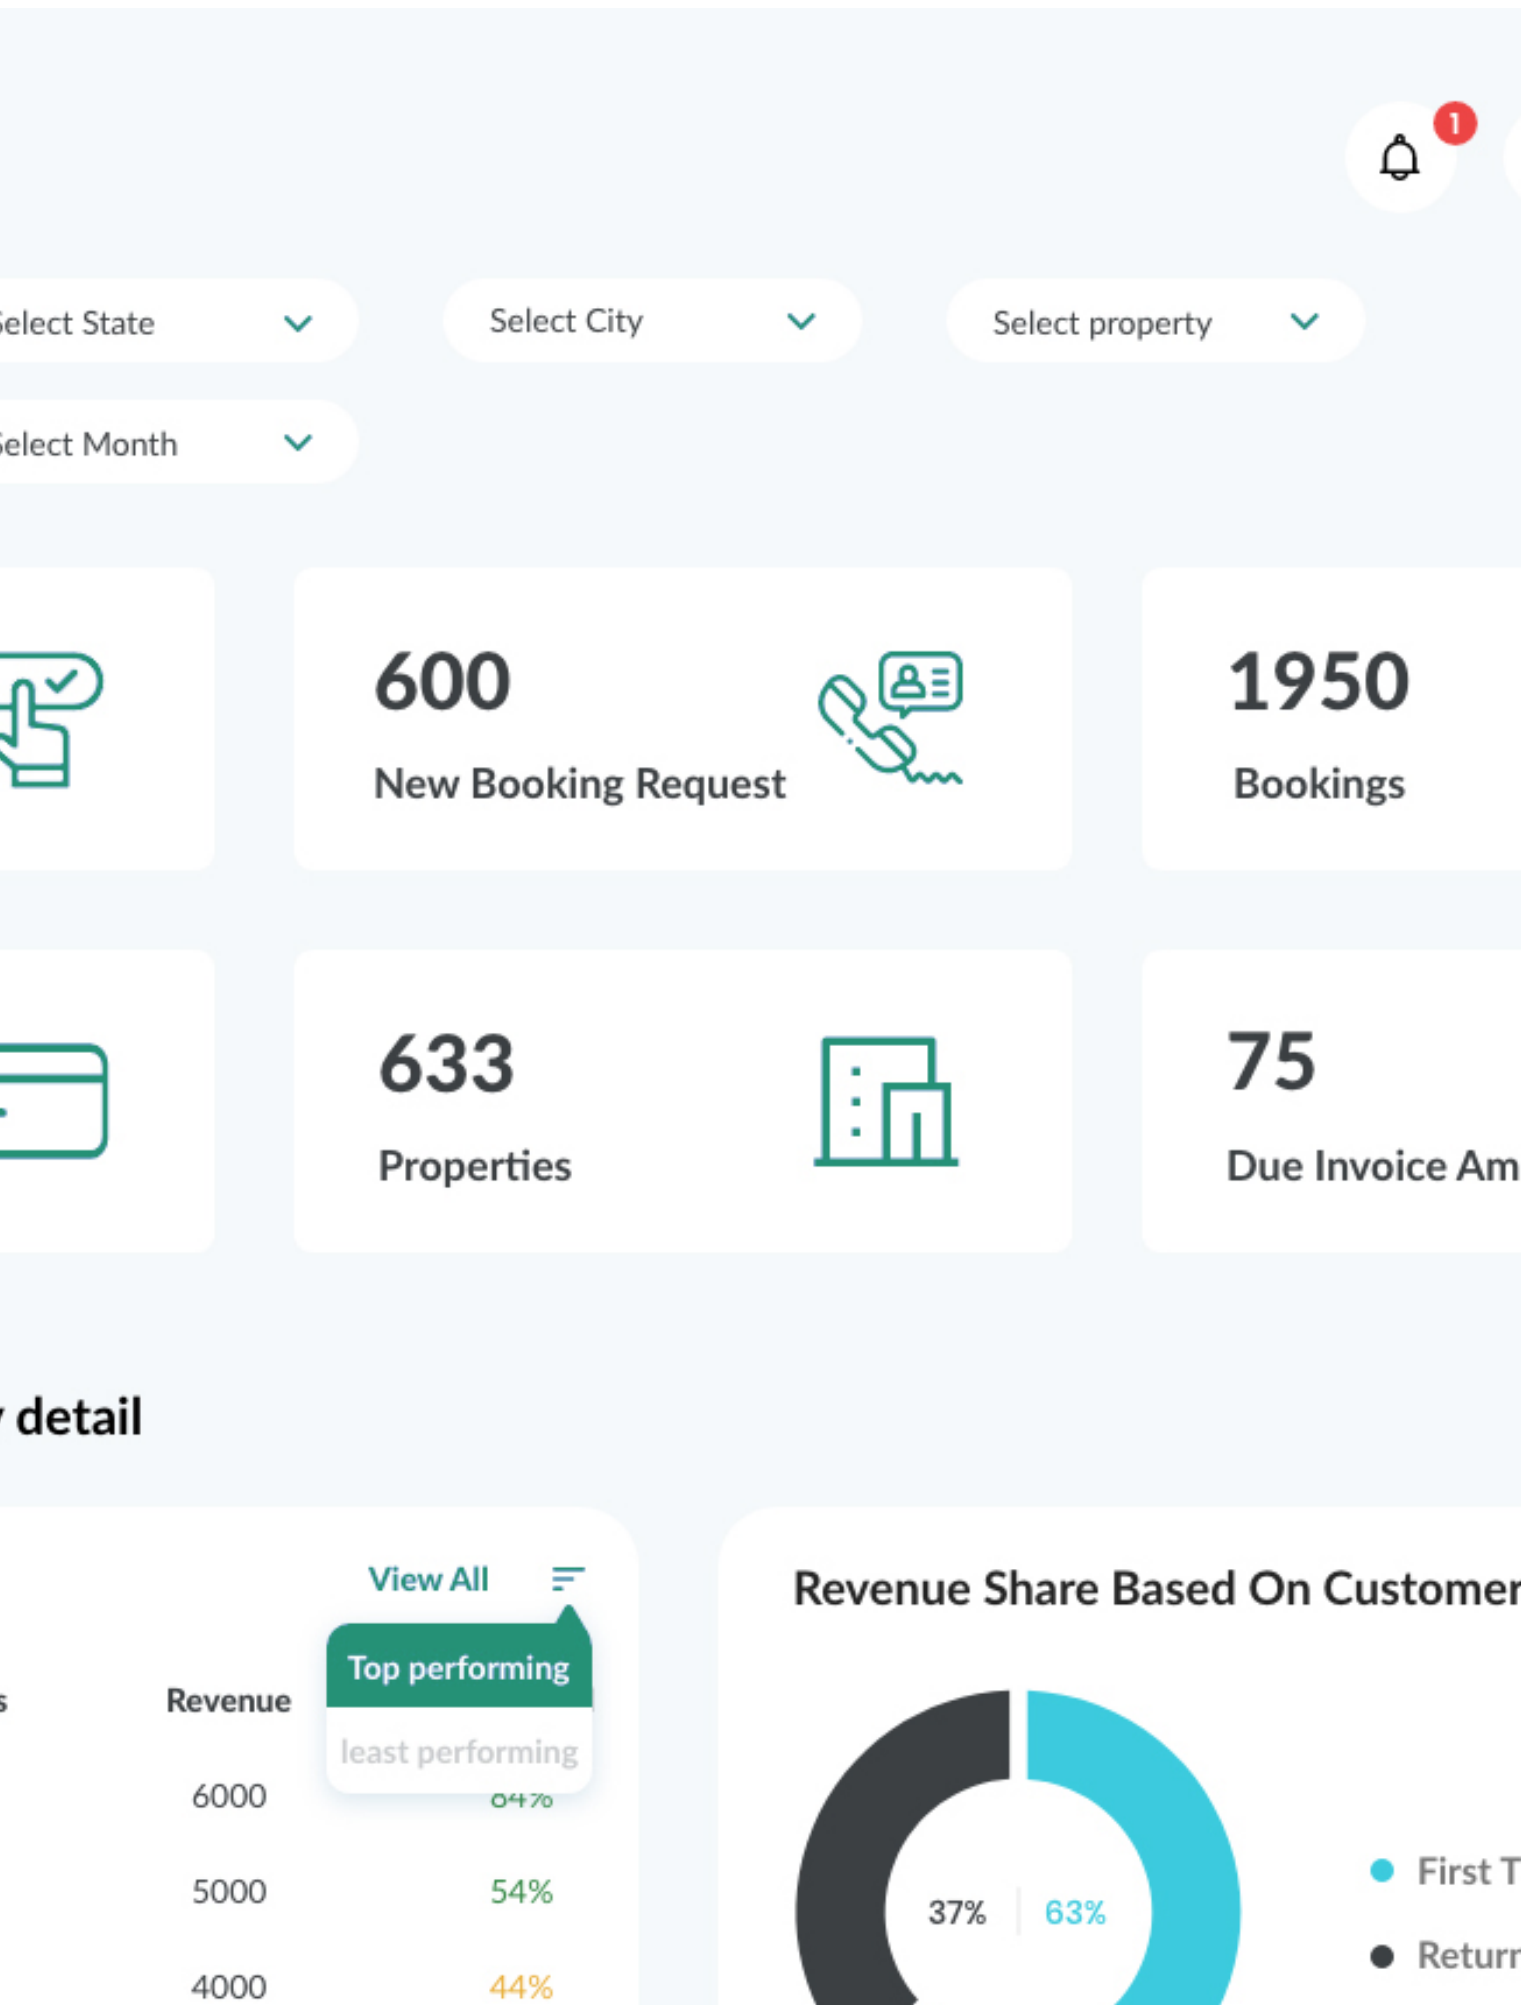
1

elect State

Select City

Select property

elect Month

600

New Booking Request

1950

Bookings

633

Properties

75

Due Invoice Am

detail

View All

Top performing

least performing

s

Revenue

6000

5000 54%

4000 44%

Revenue Share Based On Customer

37% 63%

First T

Return